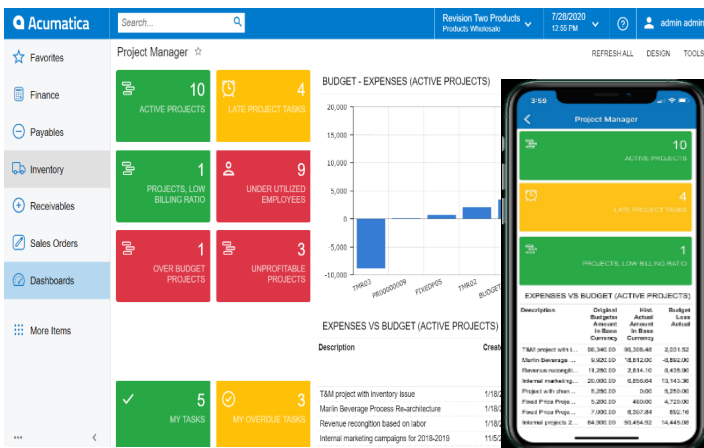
Acumatica

Search...

Revision Two Products
Products Wholesale

7/28/2020
12:55 PM

admin admin

Favorites
Finance
Payables
Inventory
Receivables
Sales Orders
Dashboards
More Items

Project Manager ☆

REFRESH ALL DESIGN TOOLS

10
ACTIVE PROJECTS

4
LATE PROJECT TASKS

1
PROJECTS, LOW BILLING RATIO

9
UNDER UTILIZED EMPLOYEES

1
OVER BUDGET PROJECTS

3
UNPROFITABLE PROJECTS

5
MY TASKS

3
MY OVERDUE TASKS

BUDGET - EXPENSES (ACTIVE PROJECTS)

20,000
15,000
10,000
5,000
0
-5,000
-10,000

TMR03
PR00000009
FIXEDP05
TMR02
BUDGET

EXPENSES VS BUDGET (ACTIVE PROJECTS)

Description
Create

T&M project with inventory issue 1/18/
Marlin Beverage Process Re-architecture 1/18/
Revenue recognition based on labor 1/18/
Internal marketing campaigns for 2018-2019 11/5/

3:59

Project Manager

10
ACTIVE PROJECTS

4
LATE PROJECT TASKS

1
PROJECTS, LOW BILLING RATIO

EXPENSES VS BUDGET (ACTIVE PROJECTS)

| Description | Original Budgeted Amount in Base Currency | Hist. Actual Amount in Base Currency | Budget Less Actual |
|---|---|---|---|
| T&M project with i... | 98,340.00 | 96,308.48 | 2,031.52 |
| Marlin Beverage ... | 9,920.00 | 16,812.00 | -6,892.00 |
| Revenue recogniti... | 11,250.00 | 2,814.10 | 8,435.90 |
| Internal marketing... | 20,000.00 | 6,856.64 | 13,143.36 |
| Project with chan... | 5,250.00 | 0.00 | 5,250.00 |
| Fixed Price Projec... | 5,200.00 | 460.00 | 4,720.00 |
| Fixed Price Projec... | 7,000.00 | 6,307.84 | 692.16 |
| Internal projects 2... | 64,900.00 | 50,454.92 | 14,445.08 |